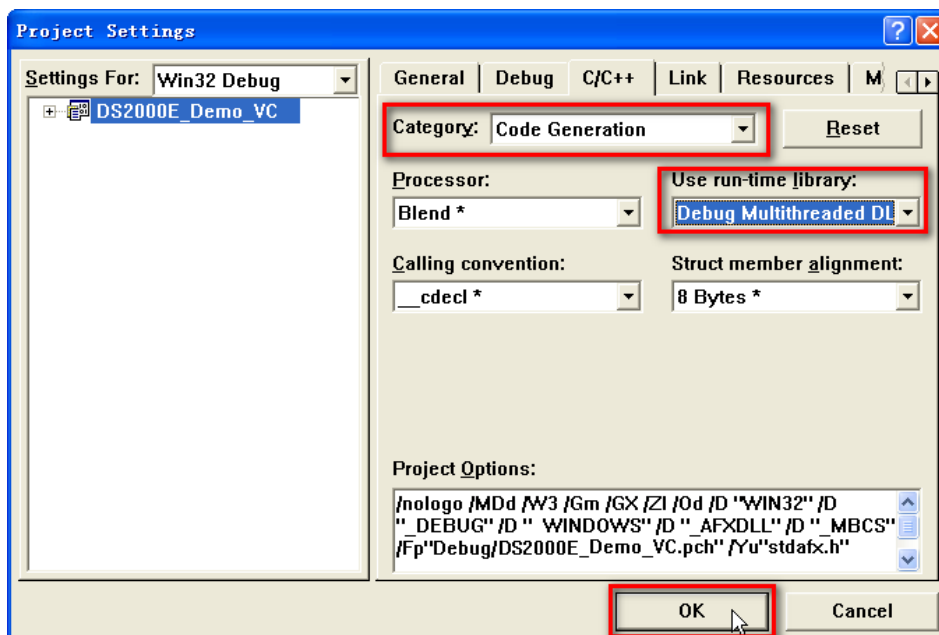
Project Settings

Settings For: Win32 Debug

DS2000E_Demo_VC

General | Debug | C/C++ | Link | Resources | M

Category: Code Generation

Reset

Processor:

Blend *

Use run-time library:

Debug Multithreaded DL

Calling convention:

__cdecl *

Struct member alignment:

8 Bytes *

Project Options:

/nologo /MDd /W3 /Gm /GX /ZI /Od /D "WIN32" /D "_DEBUG" /D "_WINDOWS" /D "_AFXDLL" /D "_MBCS" /Fp"Debug/DS2000E_Demo_VC.pch" /Yu"stdafx.h"

OK

Cancel